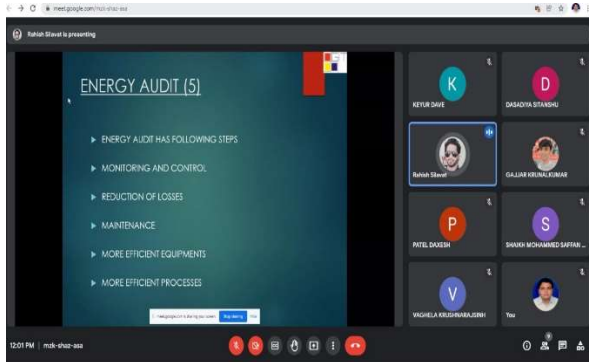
meet.google.com/mzk-shaz-asa

Rahish Silavat is presenting

ENERGY AUDIT (5)

ENERGY AUDIT HAS FOLLOWING STEPS

MONITORING AND CONTROL

REDUCTION OF LOSSES

MAINTENANCE

MORE EFFICIENT EQUIPMENTS

MORE EFFICIENT PROCESSES

meet.google.com is sharing your screen. Stop sharing Hide

K
KEYUR DAVE

D
DASADIYA SITANSHU

Rahish Silavat

GAJJAR KRUNALKUMAR

P
PATEL DAXESH

S
SHAIKH MOHAMMED SAFFAN ...

V
VAGHELA KRUSHNARAJSINH

You

12:01 PM | mzk-shaz-asa